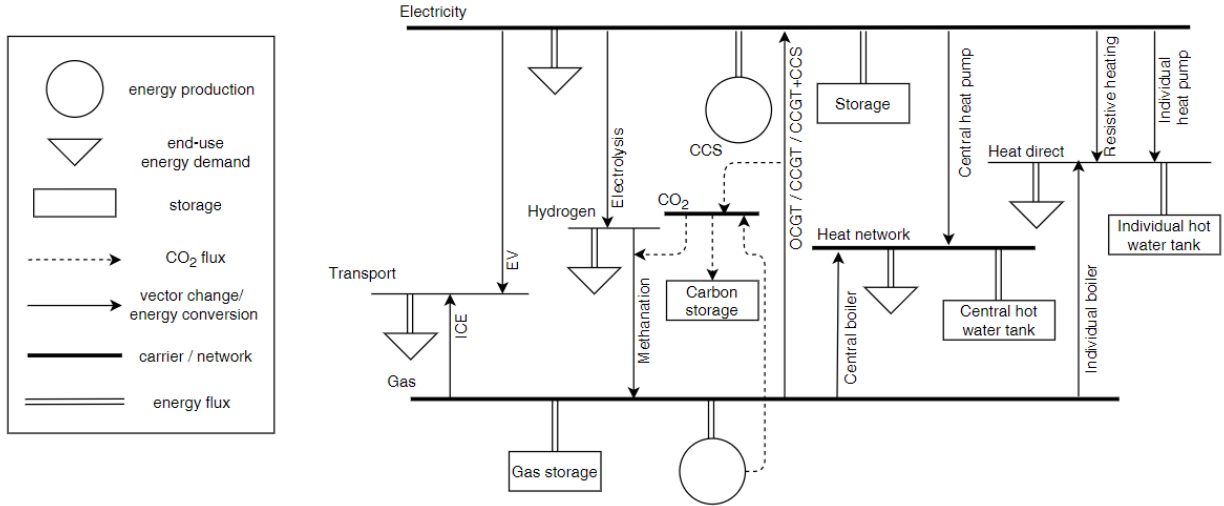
energy production

end-use energy demand

storage

$CO_2$ flux

vector change/ energy conversion

carrier / network

energy flux

Electricity

Electrolysis

CCS

OCGT / CCGT / CCGT+CCS

Storage

Central heat pump

Resistive heating

Individual heat pump

Heat direct

Hydrogen

$CO_2$

Individual hot water tank

Heat network

Transport

EV

Carbon storage

Central hot water tank

ICE

Methanation

Central boiler

Individual boiler

Gas

Gas storage